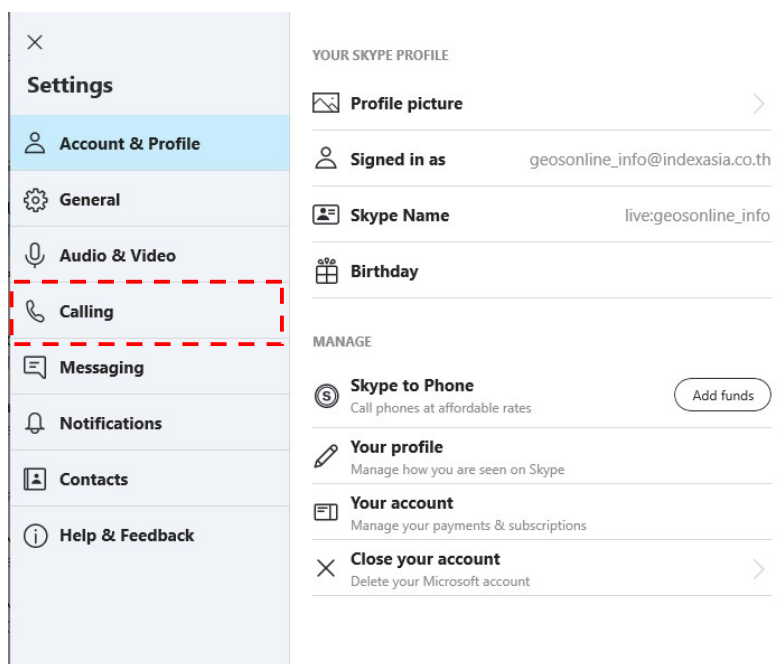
×

Settings

Account & Profile

General

Audio & Video

Calling

Messaging

Notifications

Contacts

Help & Feedback

YOUR SKYPE PROFILE

Profile picture

Signed in as geosonline_info@indexasia.co.th

Skype Name live:geosonline_info

Birthday

MANAGE

Skype to Phone
Call phones at affordable rates

Add funds

Your profile
Manage how you are seen on Skype

Your account
Manage your payments & subscriptions

Close your account
Delete your Microsoft account